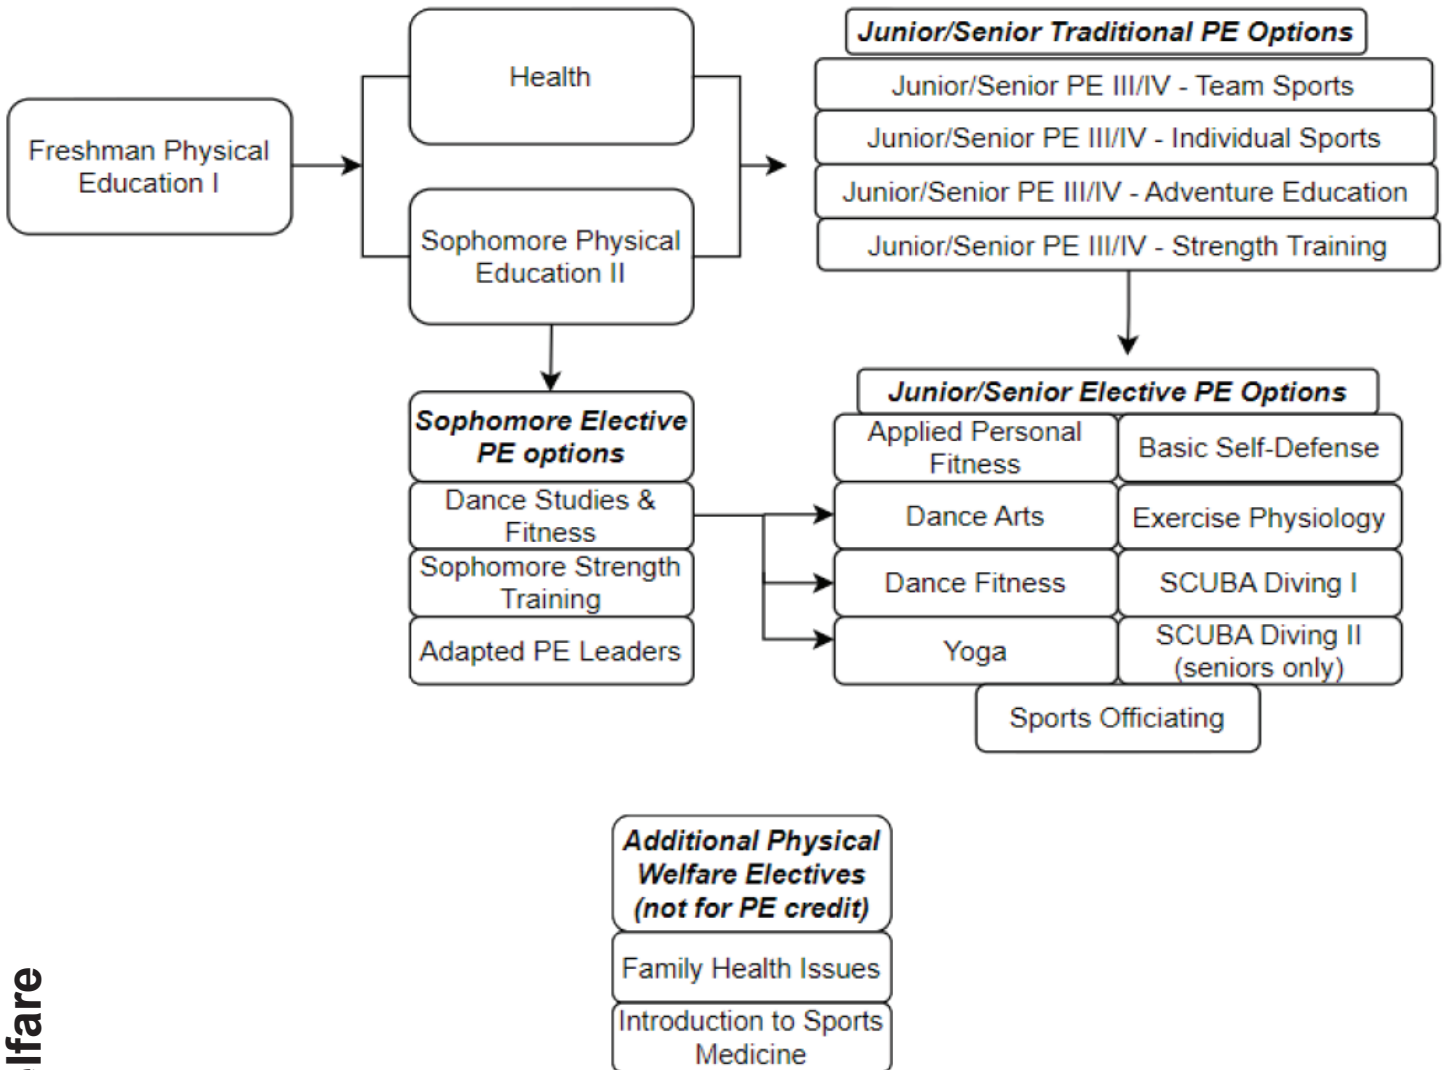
Freshman Physical Education I

Health

Sophomore Physical Education II

***Junior/Senior Traditional PE Options***

Junior/Senior PE III/IV - Team Sports

Junior/Senior PE III/IV - Individual Sports

Junior/Senior PE III/IV - Adventure Education

Junior/Senior PE III/IV - Strength Training

***Sophomore Elective PE options***

Dance Studies & Fitness

Sophomore Strength Training

Adapted PE Leaders

***Junior/Senior Elective PE Options***

Applied Personal Fitness

Basic Self-Defense

Dance Arts

Exercise Physiology

Dance Fitness

SCUBA Diving I

Yoga

SCUBA Diving II (seniors only)

Sports Officiating

***Additional Physical Welfare Electives (not for PE credit)***

Family Health Issues

Introduction to Sports Medicine

lfare